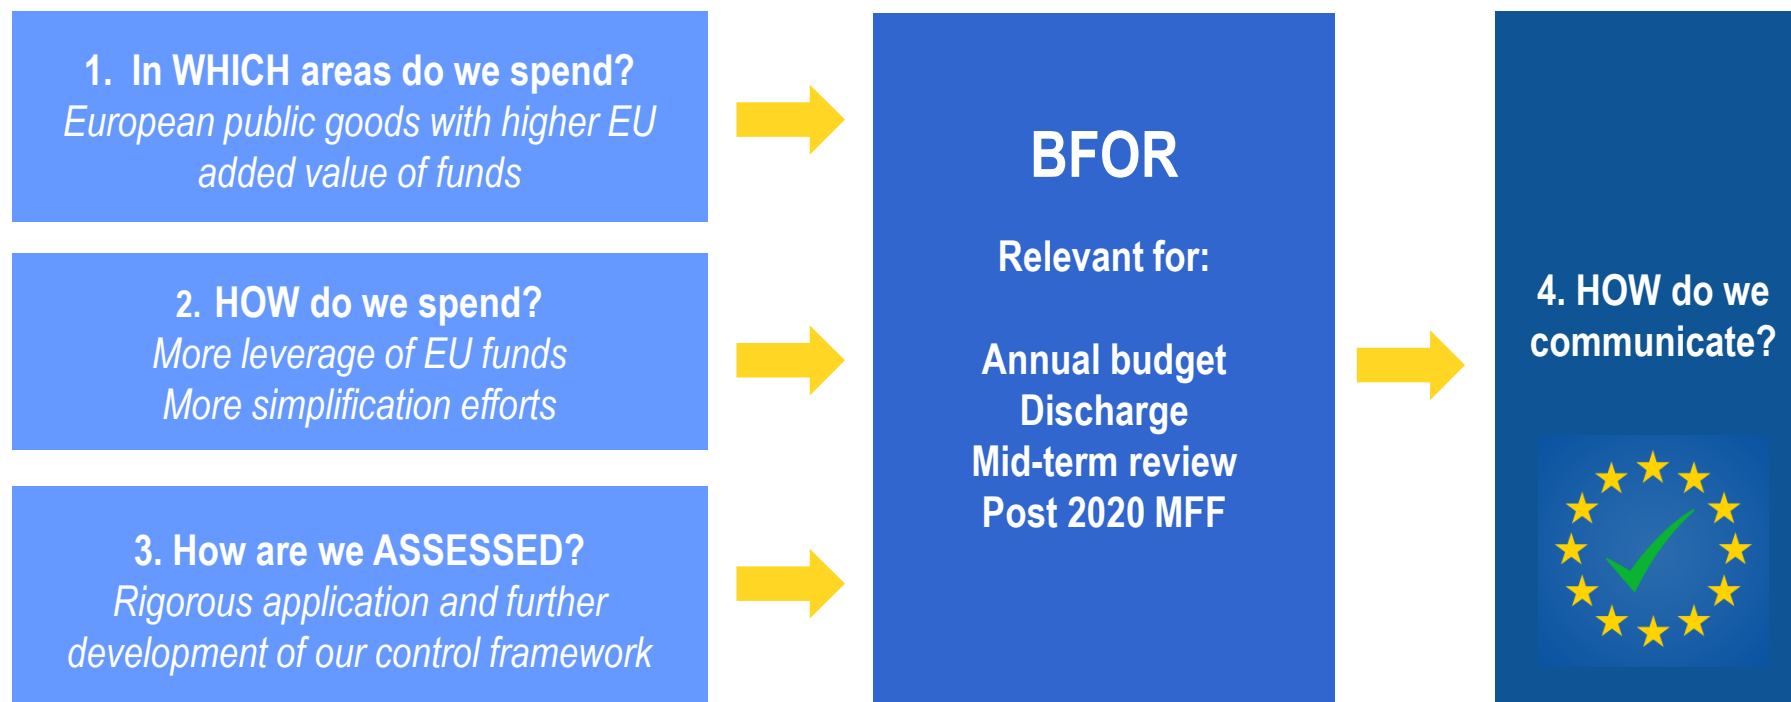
1. In WHICH areas do we spend?
European public goods with higher EU added value of funds

2. HOW do we spend?
More leverage of EU funds
More simplification efforts

3. How are we ASSESSED?
Rigorous application and further development of our control framework

BFOR

Relevant for:

Annual budget
Discharge
Mid-term review
Post 2020 MFF

4. HOW do we communicate?